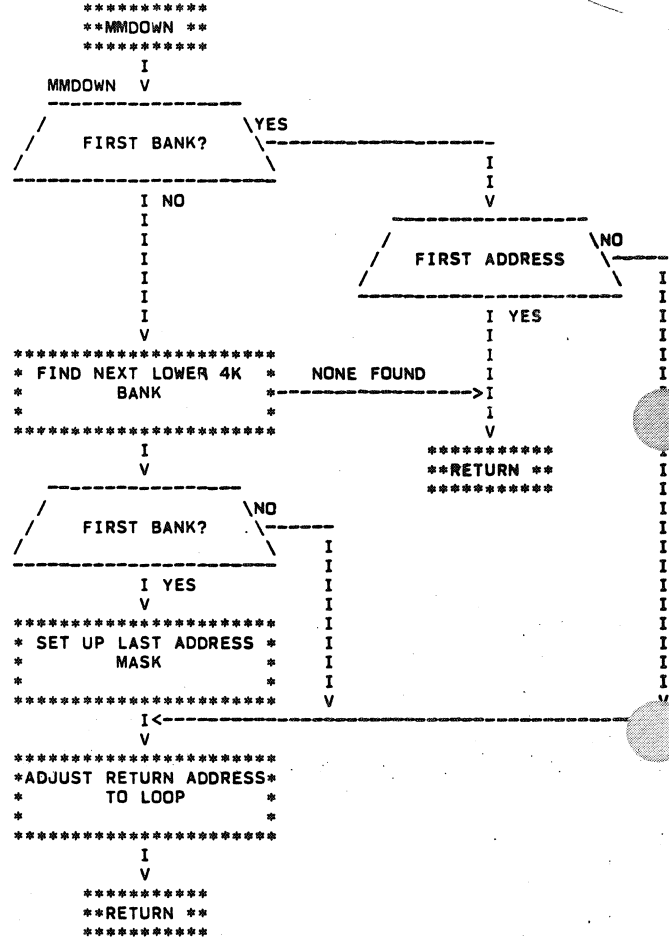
**MMDOWN **

MMDOWN

FIRST BANK?

YES

NO

FIRST ADDRESS

NO

YES

FIND NEXT LOWER 4K BANK

NONE FOUND

**RETURN **

FIRST BANK?

NO

YES

SET UP LAST ADDRESS MASK

ADJUST RETURN ADDRESS TO LOOP

**RETURN **